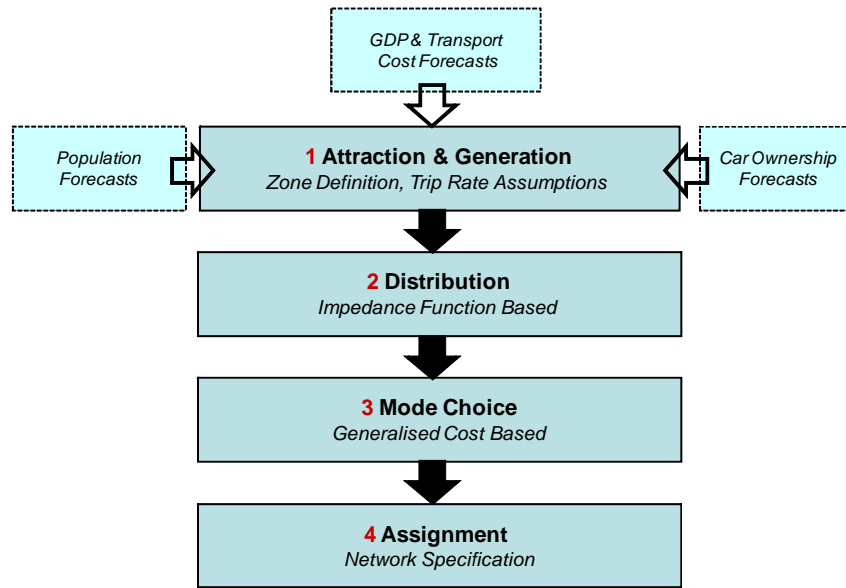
GDP & Transport Cost Forecasts

Population Forecasts

1 Attraction & Generation
Zone Definition, Trip Rate Assumptions

Car Ownership Forecasts

2 Distribution
Impedance Function Based

3 Mode Choice
Generalised Cost Based

4 Assignment
Network Specification